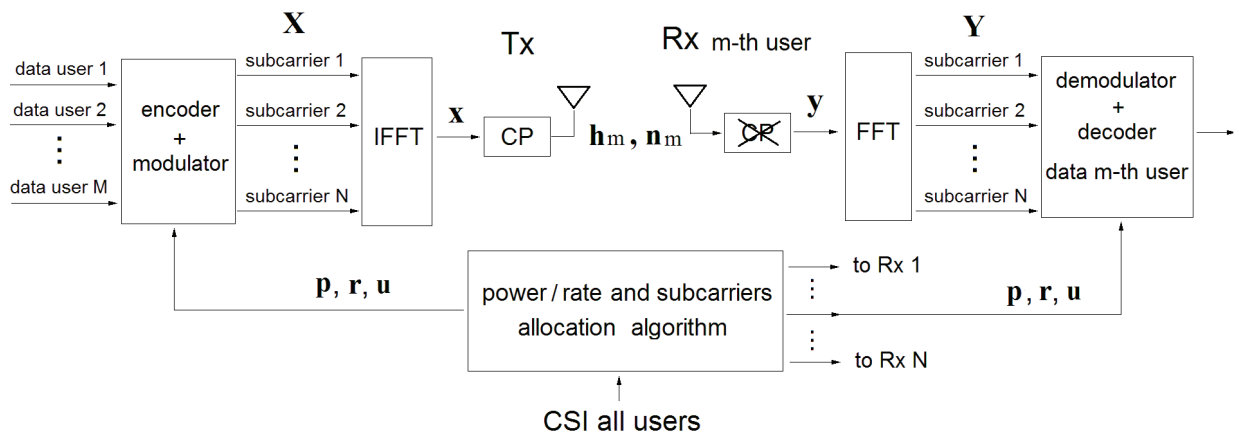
$\mathbf{X}$

data user 1
data user 2
⋮
data user M

encoder
+
modulator

subcarrier 1
subcarrier 2
⋮
subcarrier N

IFFT

$\mathbf{x}$

Tx

CP

$\mathbf{h}_m$, $\mathbf{n}_m$

Rx m-th user

CP

$\mathbf{y}$

FFT

$\mathbf{Y}$

subcarrier 1
subcarrier 2
⋮
subcarrier N

demodulator
+
decoder
data m-th user

$\mathbf{p}$, $\mathbf{r}$, $\mathbf{u}$

power / rate and subcarriers allocation algorithm

to Rx 1
⋮
⋮
to Rx N

$\mathbf{p}$, $\mathbf{r}$, $\mathbf{u}$

CSI all users